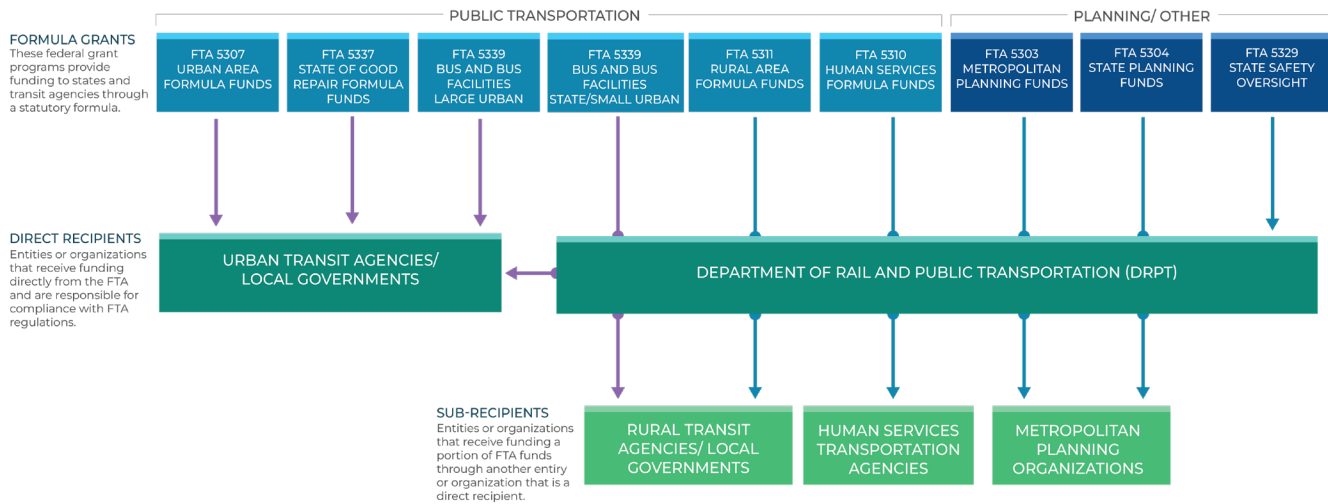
PUBLIC TRANSPORTATION

PLANNING/ OTHER

FORMULA GRANTS
These federal grant programs provide funding to states and transit agencies through a statutory formula.

FTA 5307
URBAN AREA FORMULA FUNDS

FTA 5337
STATE OF GOOD REPAIR FORMULA FUNDS

FTA 5339
BUS AND BUS FACILITIES LARGE URBAN

FTA 5339
BUS AND BUS FACILITIES STATE/SMALL URBAN

FTA 5311
RURAL AREA FORMULA FUNDS

FTA 5310
HUMAN SERVICES FORMULA FUNDS

FTA 5303
METROPOLITAN PLANNING FUNDS

FTA 5304
STATE PLANNING FUNDS

FTA 5329
STATE SAFETY OVERSIGHT

DIRECT RECIPIENTS
Entities or organizations that receive funding directly from the FTA and are responsible for compliance with FTA regulations.

URBAN TRANSIT AGENCIES/ LOCAL GOVERNMENTS

DEPARTMENT OF RAIL AND PUBLIC TRANSPORTATION (DRPT)

SUB-RECIPIENTS
Entities or organizations that receive funding a portion of FTA funds through another entiry or organization that is a direct recipient.

RURAL TRANSIT AGENCIES/ LOCAL GOVERNMENTS

HUMAN SERVICES TRANSPORTATION AGENCIES

METROPOLITAN PLANNING ORGANIZATIONS